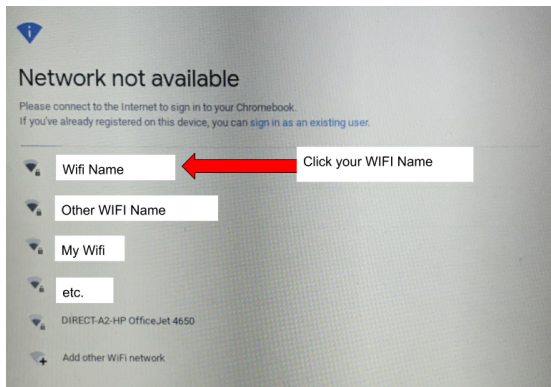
Network not available

Please connect to the Internet to sign in to your Chromebook.
If you've already registered on this device, you can sign in as an existing user.

Wifi Name

Click your WIFI Name

Other WIFI Name

My Wifi

etc.

DIRECT-A2-HP OfficeJet 4650

Add other WiFi network